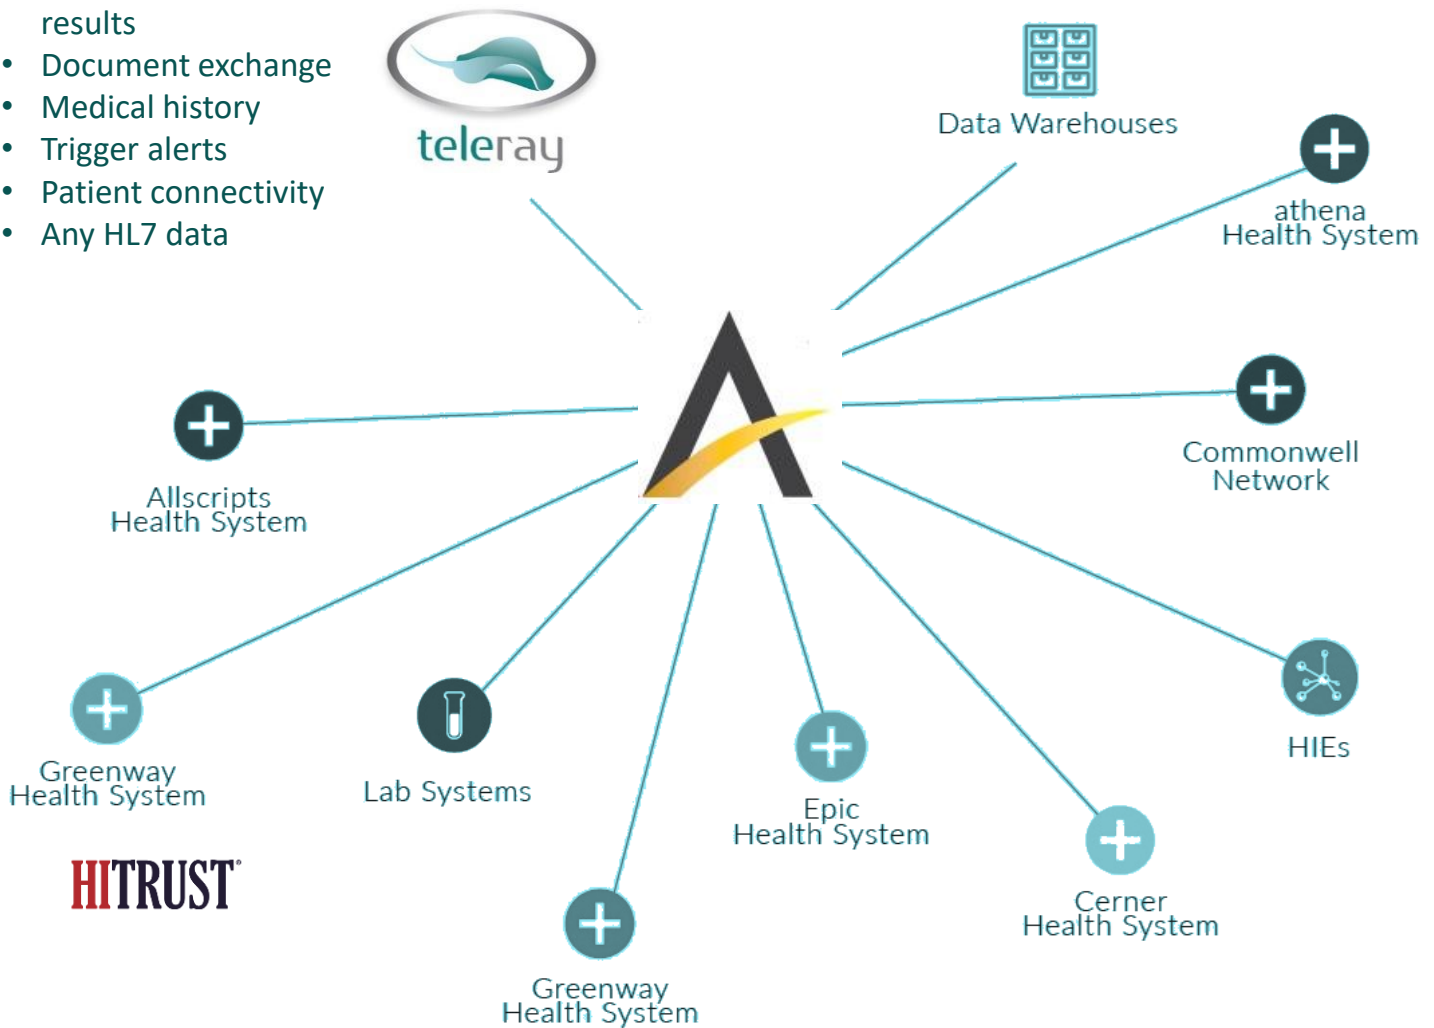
results
• Document exchange
• Medical history
• Trigger alerts
• Patient connectivity
• Any HL7 data

teleray

Data Warehouses

athena Health System

Allscripts Health System

Commonwell Network

Greenway Health System

Lab Systems

Epic Health System

HIEs

Cerner Health System

Greenway Health System

HITRUST